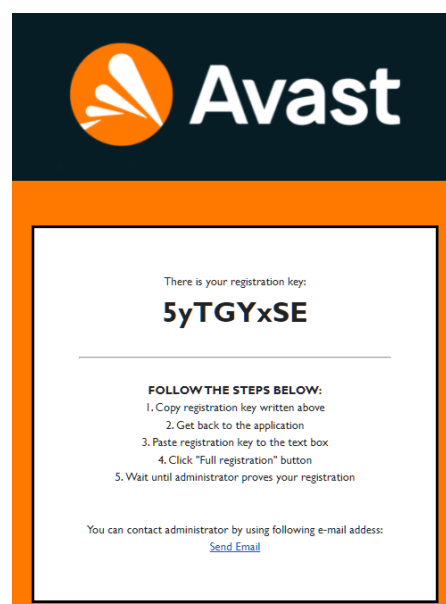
Avast

There is your registration key:

5yTGYxSE

FOLLOW THE STEPS BELOW:
1. Copy registration key written above
2. Get back to the application
3. Paste registration key to the text box
4. Click "Full registration" button
5. Wait until administrator proves your registration

You can contact administrator by using following e-mail addess:
Send Email